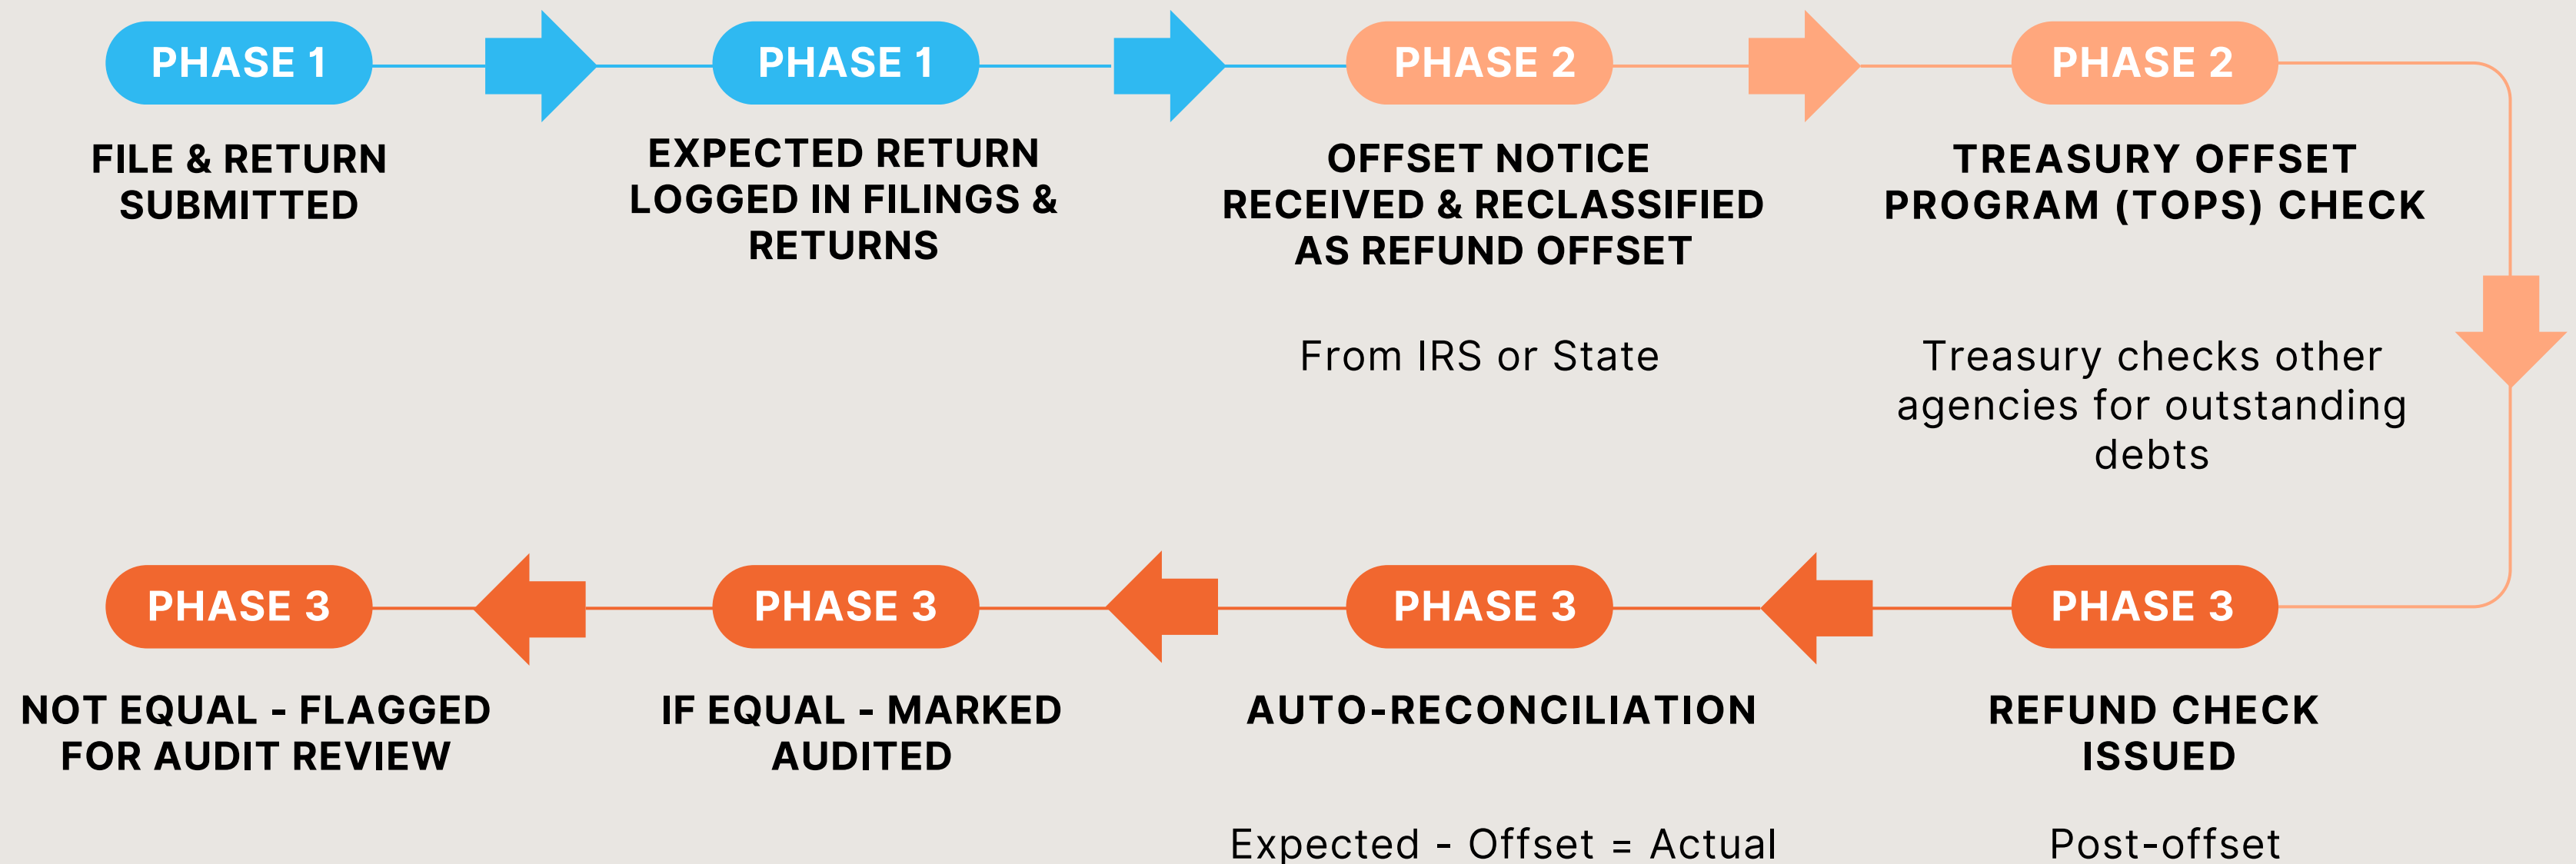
PHASE 1

FILE & RETURN SUBMITTED

PHASE 1

EXPECTED RETURN LOGGED IN FILINGS & RETURNS

PHASE 2

OFFSET NOTICE RECEIVED & RECLASSIFIED AS REFUND OFFSET

From IRS or State

PHASE 2

TREASURY OFFSET PROGRAM (TOPS) CHECK

Treasury checks other agencies for outstanding debts

PHASE 3

REFUND CHECK ISSUED

Post-offset

PHASE 3

AUTO-RECONCILIATION

Expected - Offset = Actual

PHASE 3

IF EQUAL - MARKED AUDITED

PHASE 3

NOT EQUAL - FLAGGED FOR AUDIT REVIEW